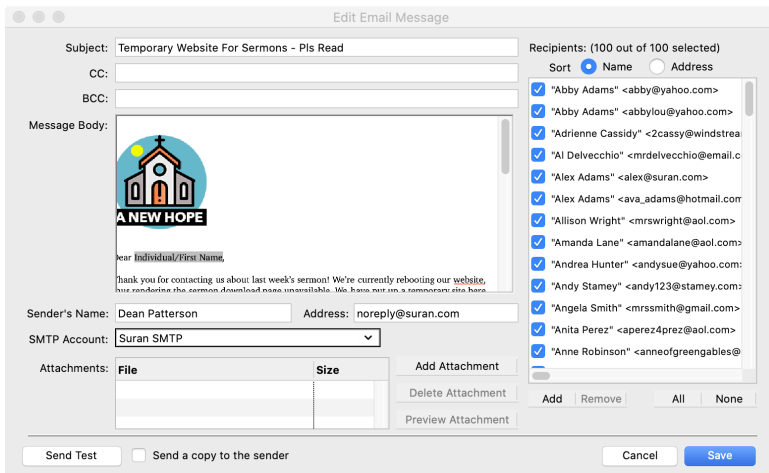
Edit Email Message

Subject: Temporary Website For Sermons - Pls Read

CC:

BCC:

Message Body:

A NEW HOPE

Dear Individual/First Name,

Thank you for contacting us about last week's sermon! We're currently rebooting our website, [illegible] rendering the sermon download page unavailable. We have put up a temporary site here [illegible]

Sender's Name: Dean Patterson

Address: noreply@suran.com

SMTP Account: Suran SMTP

Attachments:

| File | Size |
|---|---|
| | |

Add Attachment

Delete Attachment

Preview Attachment

Recipients: (100 out of 100 selected)

Sort Name Address

"Abby Adams" <abby@yahoo.com>
"Abby Adams" <abbylou@yahoo.com>
"Adrienne Cassidy" <2cassy@windstrea
"Al Delvecchio" <mrdelvecchio@email.c
"Alex Adams" <alex@suran.com>
"Alex Adams" <ava_adams@hotmail.com
"Allison Wright" <mrswright@aol.com>
"Amanda Lane" <amandalane@aol.com>
"Andrea Hunter" <andysue@yahoo.com>
"Andy Stamey" <andy123@stamey.com>
"Angela Smith" <mrssmith@gmail.com>
"Anita Perez" <aperez4prez@aol.com>
"Anne Robinson" <anneofgreengables@

Add Remove

All None

Send Test

Send a copy to the sender

Cancel

Save